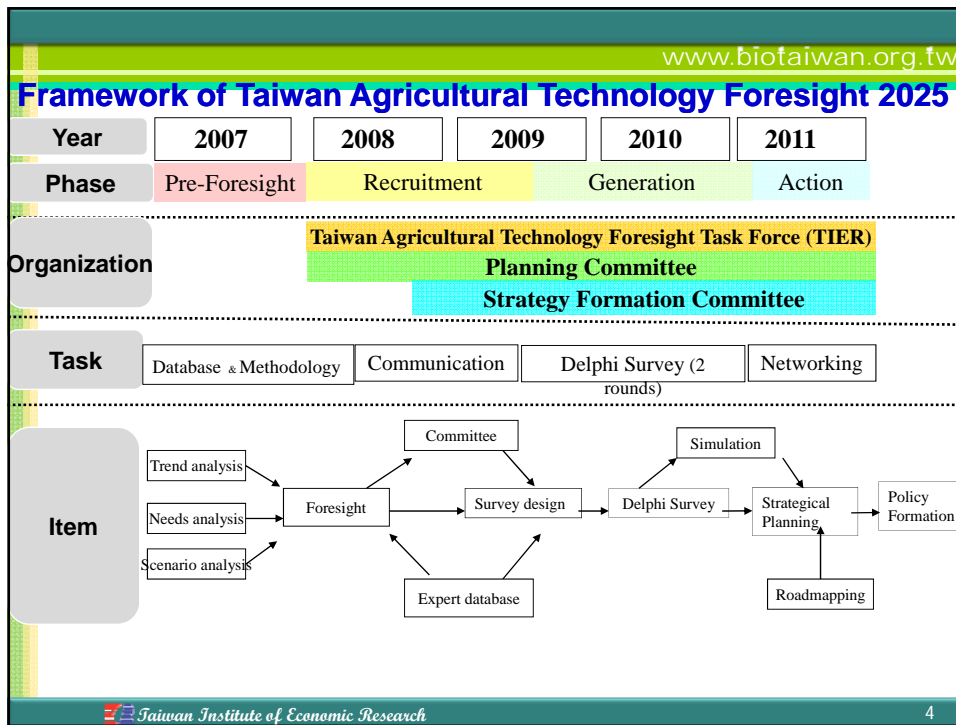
www.biotaiwan.org.tw

Framework of Taiwan Agricultural Technology Foresight 2025

| Year | 2007 | 2008 | 2009 | 2010 | 2011 |
|---|---|---|---|---|---|
| Phase | Pre-Foresight | Recruitment | | Generation | Action |

Organization

Taiwan Agricultural Technology Foresight Task Force (TIER)

Planning Committee

Strategy Formation Committee

Task

Database & Methodology

Communication

Delphi Survey (2 rounds)

Networking

Item

Trend analysis

Needs analysis

Scenario analysis

Foresight

Committee

Survey design

Expert database

Delphi Survey

Simulation

Strategical Planning

Roadmapping

Policy Formation

Taiwan Institute of Economic Research

4